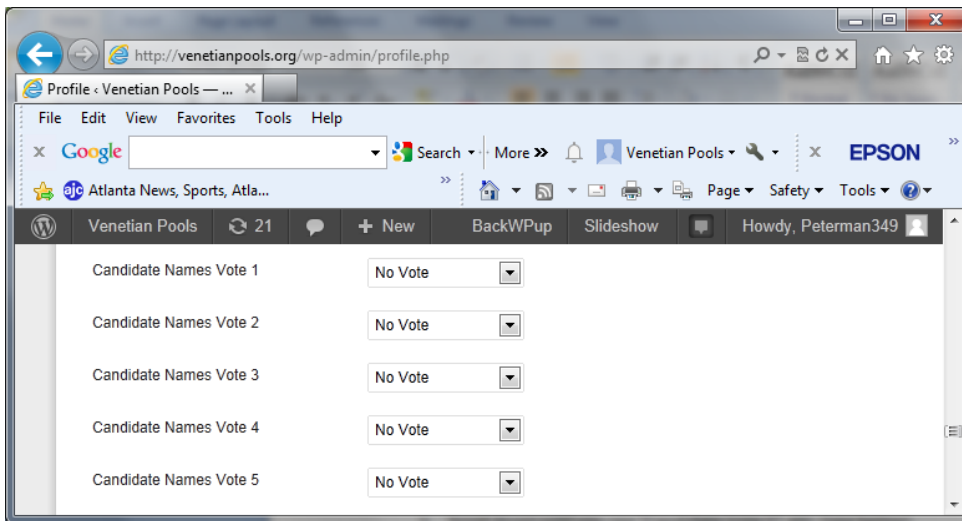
http://venetianpools.org/wp-admin/profile.php

Profile ‹ Venetian Pools — ...

File Edit View Favorites Tools Help

Google Search More » Venetian Pools EPSON

ajc Atlanta News, Sports, Atla...

Page Safety Tools

Venetian Pools 21 New BackWPup Slideshow Howdy, Peterman349

Candidate Names Vote 1 No Vote

Candidate Names Vote 2 No Vote

Candidate Names Vote 3 No Vote

Candidate Names Vote 4 No Vote

Candidate Names Vote 5 No Vote